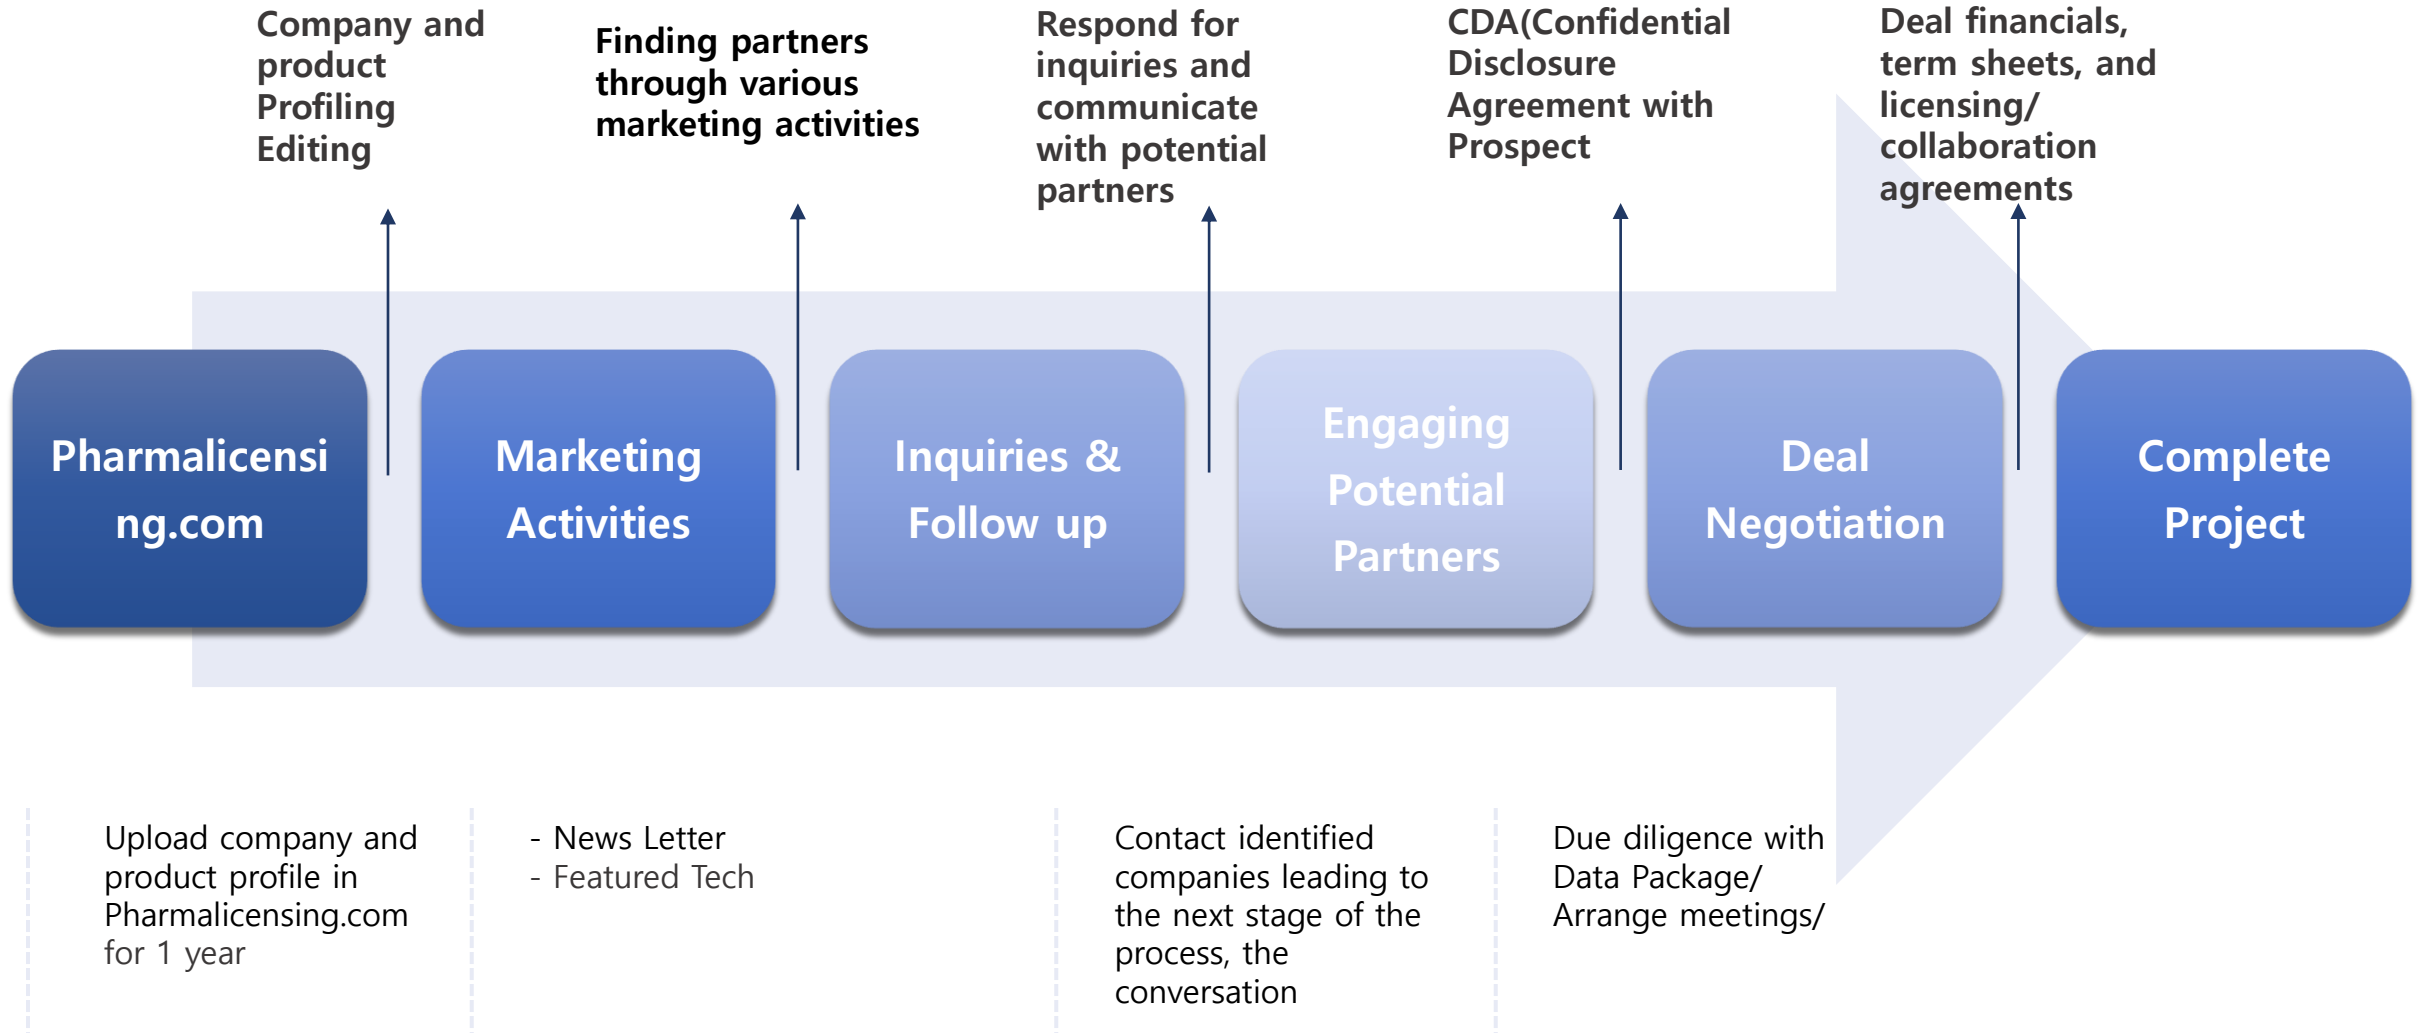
Company and product Profiling Editing

Finding partners through various marketing activities

Respond for inquiries and communicate with potential partners

CDA(Confidential Disclosure Agreement with Prospect

Deal financials, term sheets, and licensing/ collaboration agreements

Pharmalicensi ng.com

Marketing Activities

Inquiries & Follow up

Engaging Potential Partners

Deal Negotiation

Complete Project

Upload company and product profile in Pharmalicensing.com for 1 year

- News Letter
- Featured Tech

Contact identified companies leading to the next stage of the process, the conversation

Due diligence with Data Package/ Arrange meetings/